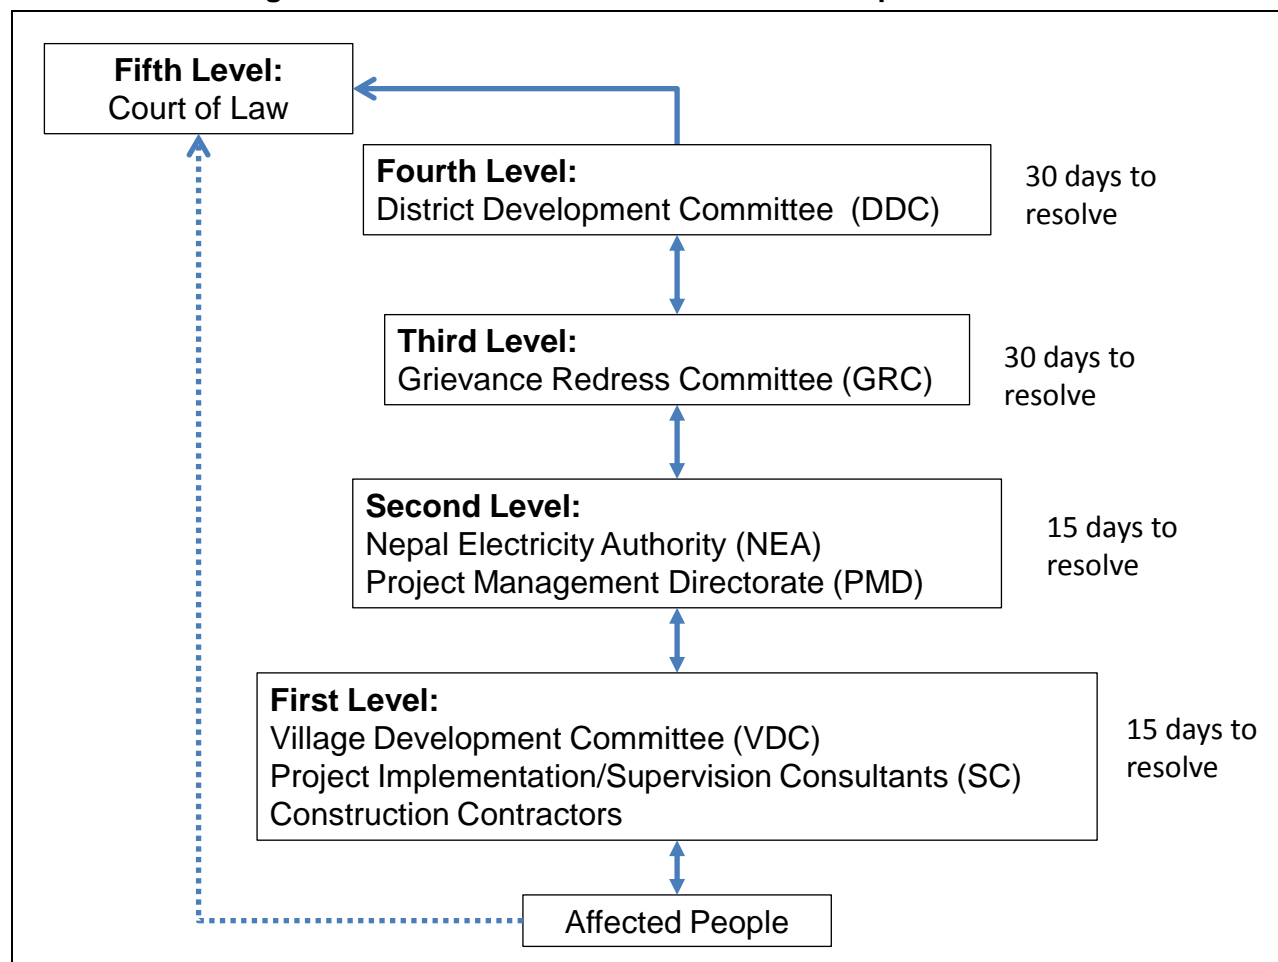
Fifth Level:
Court of Law

Fourth Level:
District Development Committee (DDC)

30 days to resolve

Third Level:
Grievance Redress Committee (GRC)

30 days to resolve

Second Level:
Nepal Electricity Authority (NEA)
Project Management Directorate (PMD)

15 days to resolve

First Level:
Village Development Committee (VDC)
Project Implementation/Supervision Consultants (SC)
Construction Contractors

15 days to resolve

Affected People